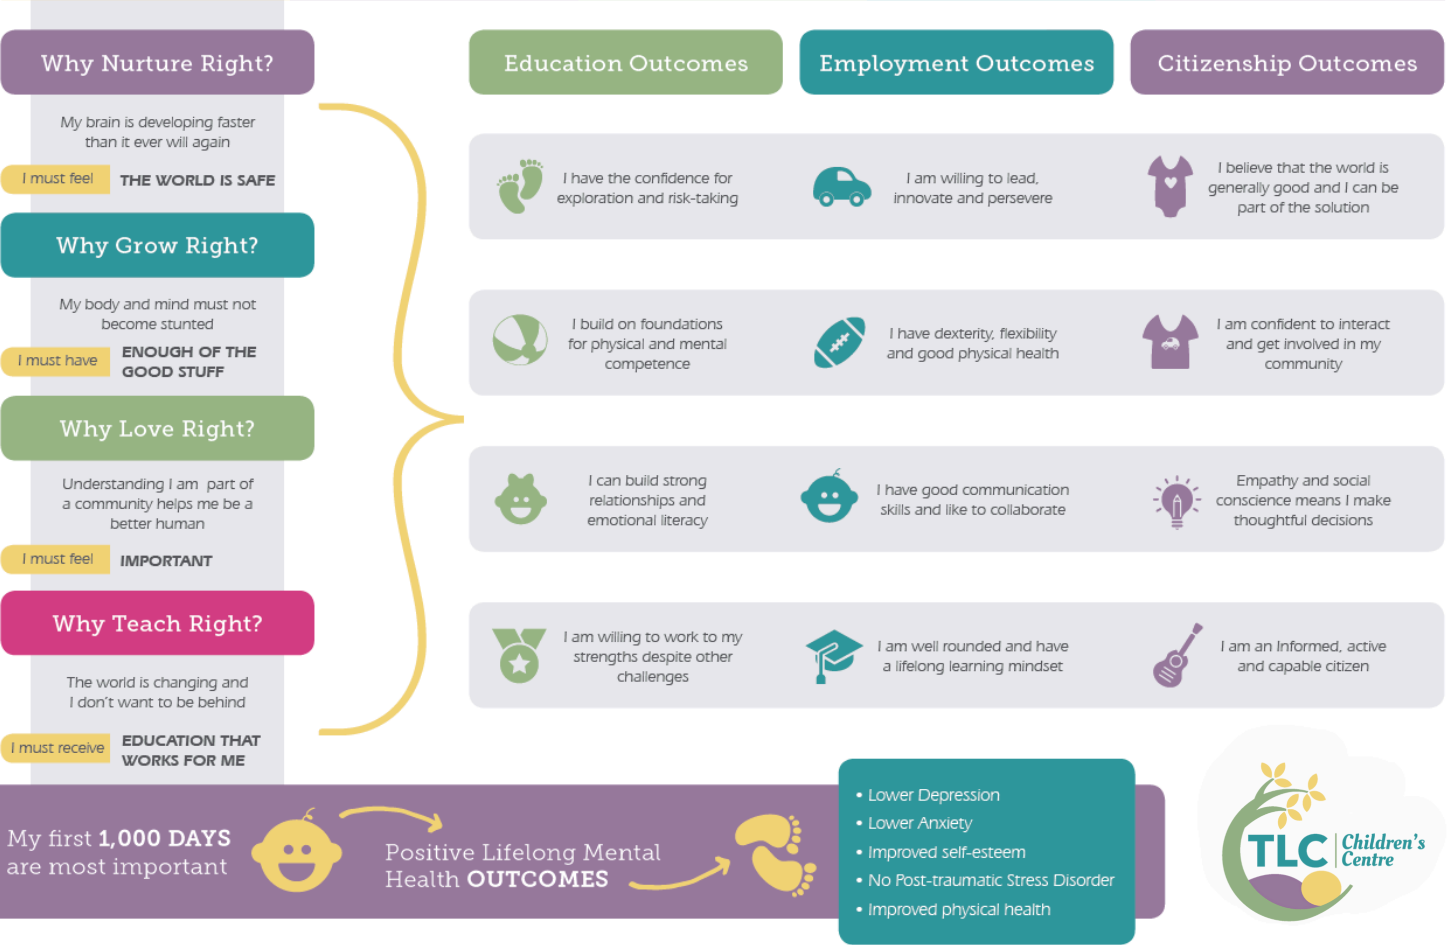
Why Nurture Right?

My brain is developing faster than it ever will again

I must feel THE WORLD IS SAFE

Why Grow Right?

My body and mind must not become stunted

I must have ENOUGH OF THE GOOD STUFF

Why Love Right?

Understanding I am part of a community helps me be a better human

I must feel IMPORTANT

Why Teach Right?

The world is changing and I don't want to be behind

I must receive EDUCATION THAT WORKS FOR ME

| Education Outcomes | Employment Outcomes | Citizenship Outcomes |
|---|---|---|
| I have the confidence for exploration and risk-taking | I am willing to lead, innovate and persevere | I believe that the world is generally good and I can be part of the solution |
| I build on foundations for physical and mental competence | I have dexterity, flexibility and good physical health | I am confident to interact and get involved in my community |
| I can build strong relationships and emotional literacy | I have good communication skills and like to collaborate | Empathy and social conscience means I make thoughtful decisions |
| I am willing to work to my strengths despite other challenges | I am well rounded and have a lifelong learning mindset | I am an Informed, active and capable citizen |

My first 1,000 DAYS are most important

Positive Lifelong Mental Health OUTCOMES

• Lower Depression
• Lower Anxiety
• Improved self-esteem
• No Post-traumatic Stress Disorder
• Improved physical health

TLC Children's Centre